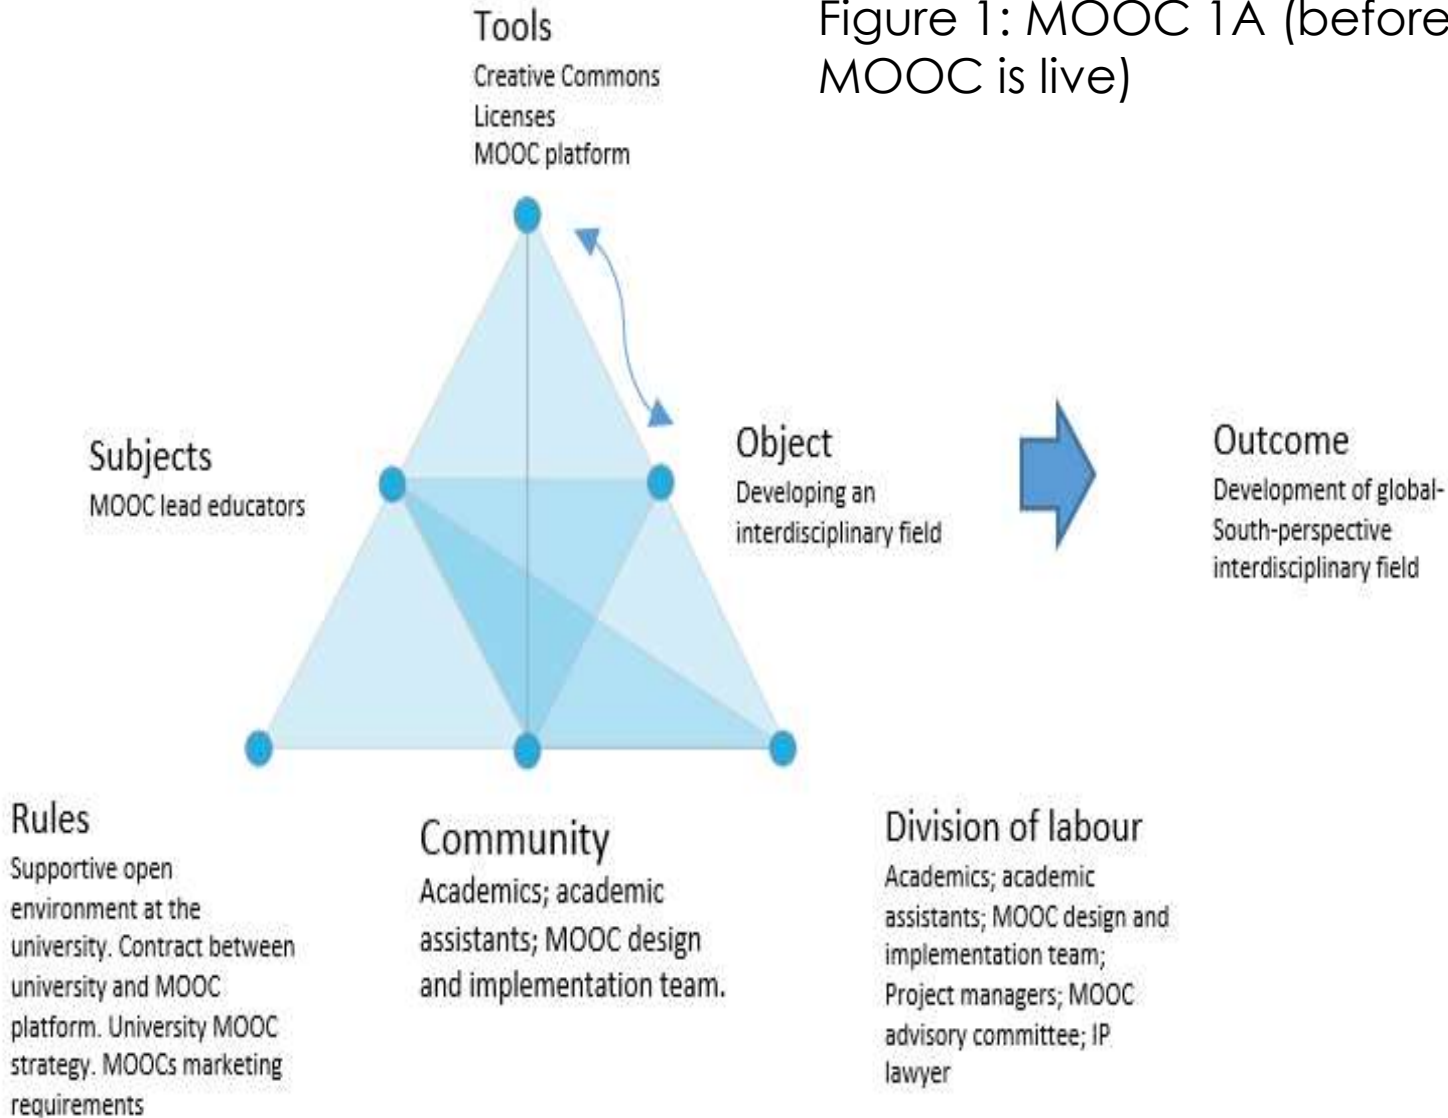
Figure 1: MOOC 1A (before MOOC is live)

Tools
Creative Commons Licenses
MOOC platform

Subjects
MOOC lead educators

Object
Developing an interdisciplinary field

Outcome
Development of global-South-perspective interdisciplinary field

Rules
Supportive open environment at the university. Contract between university and MOOC platform. University MOOC strategy. MOOCs marketing requirements

Community
Academics; academic assistants; MOOC design and implementation team.

Division of labour
Academics; academic assistants; MOOC design and implementation team; Project managers; MOOC advisory committee; IP lawyer